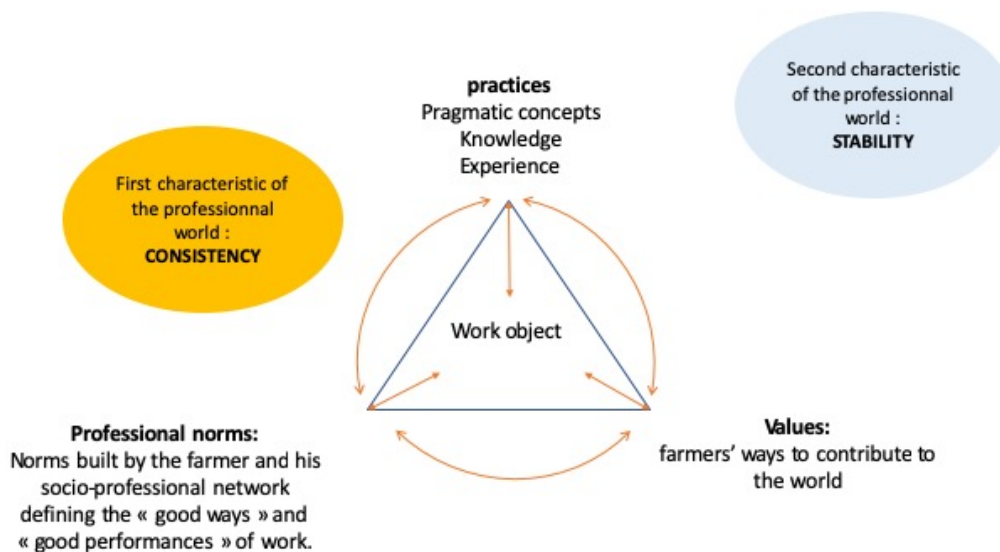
practices
Pragmatic concepts
Knowledge
Experience

Second characteristic of the professionnal world :
STABILITY

First characteristic of the professionnal world :
CONSISTENCY

Work object

Professional norms:
Norms built by the farmer and his socio-professional network defining the « good ways » and « good performances » of work.

Values:
farmers' ways to contribute to the world